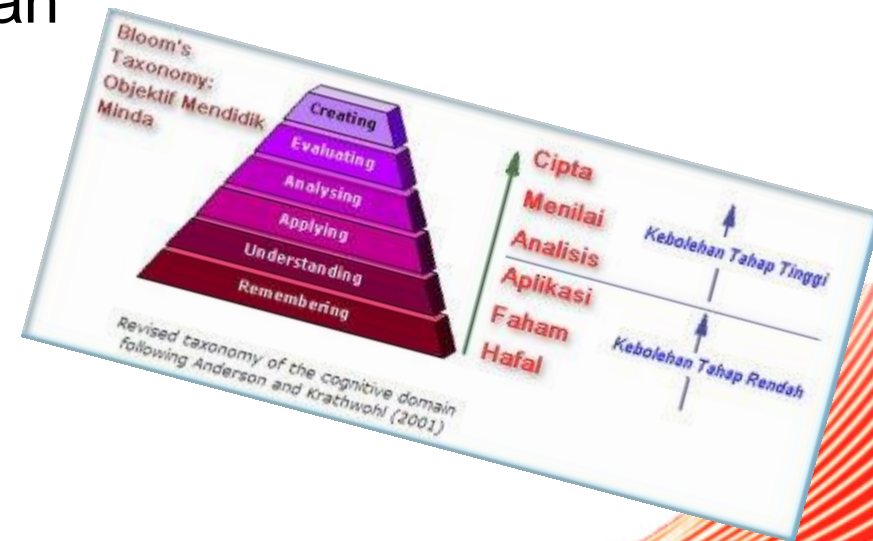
an

Bloom's Taxonomy: Objektif Mendidik Minda

Creating
Evaluating
Analysing
Applying
Understanding
Remembering

Revised taxonomy of the cognitive domain following Anderson and Krathwohl (2001)

Cipta
Menilai
Analisis
Aplikasi
Faham
Hafal

Kebolehan Tahap Tinggi
Kebolehan Tahap Rendah